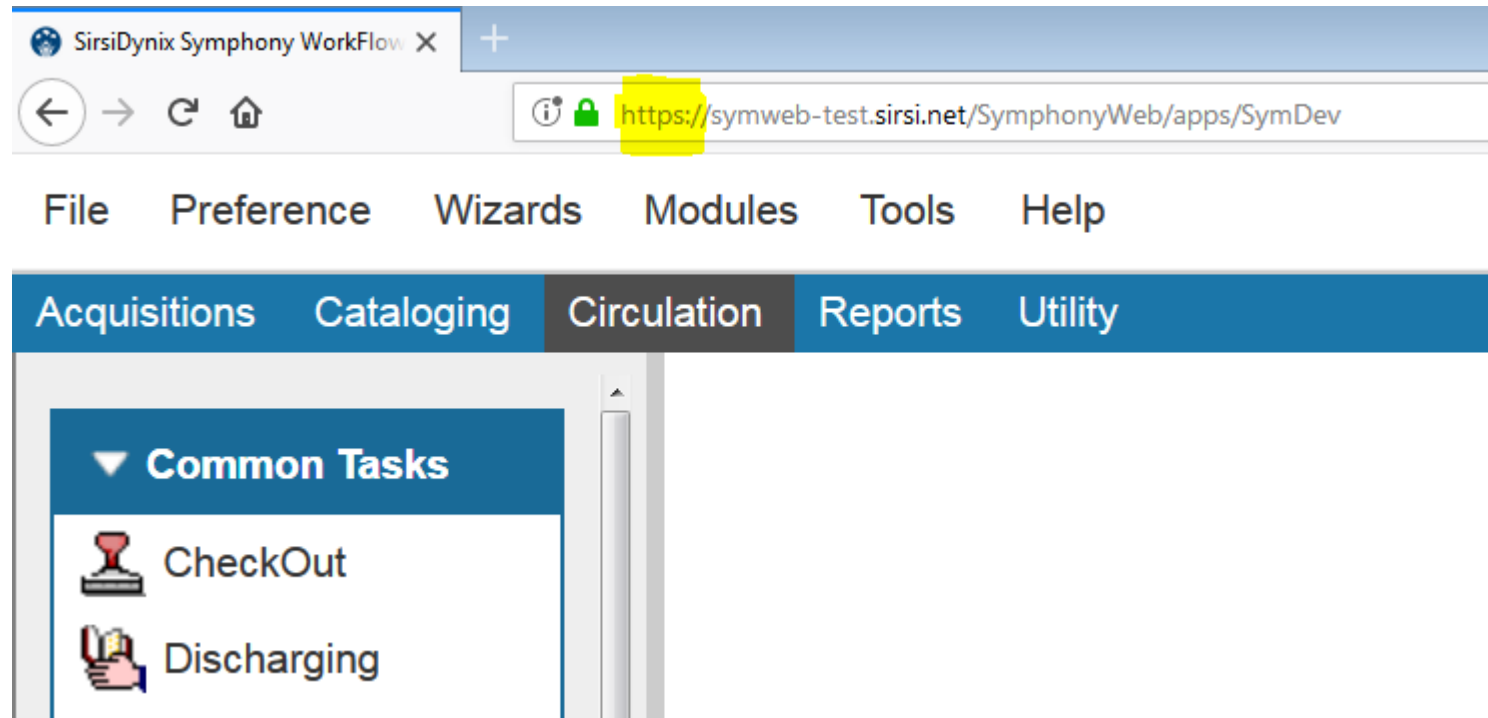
SirsiDynix Symphony WorkFlow ×
+

https://symweb-test.sirsi.net/SymphonyWeb/apps/SymDev

File Preference Wizards Modules Tools Help

Acquisitions Cataloging Circulation Reports Utility

Common Tasks

CheckOut

Discharging